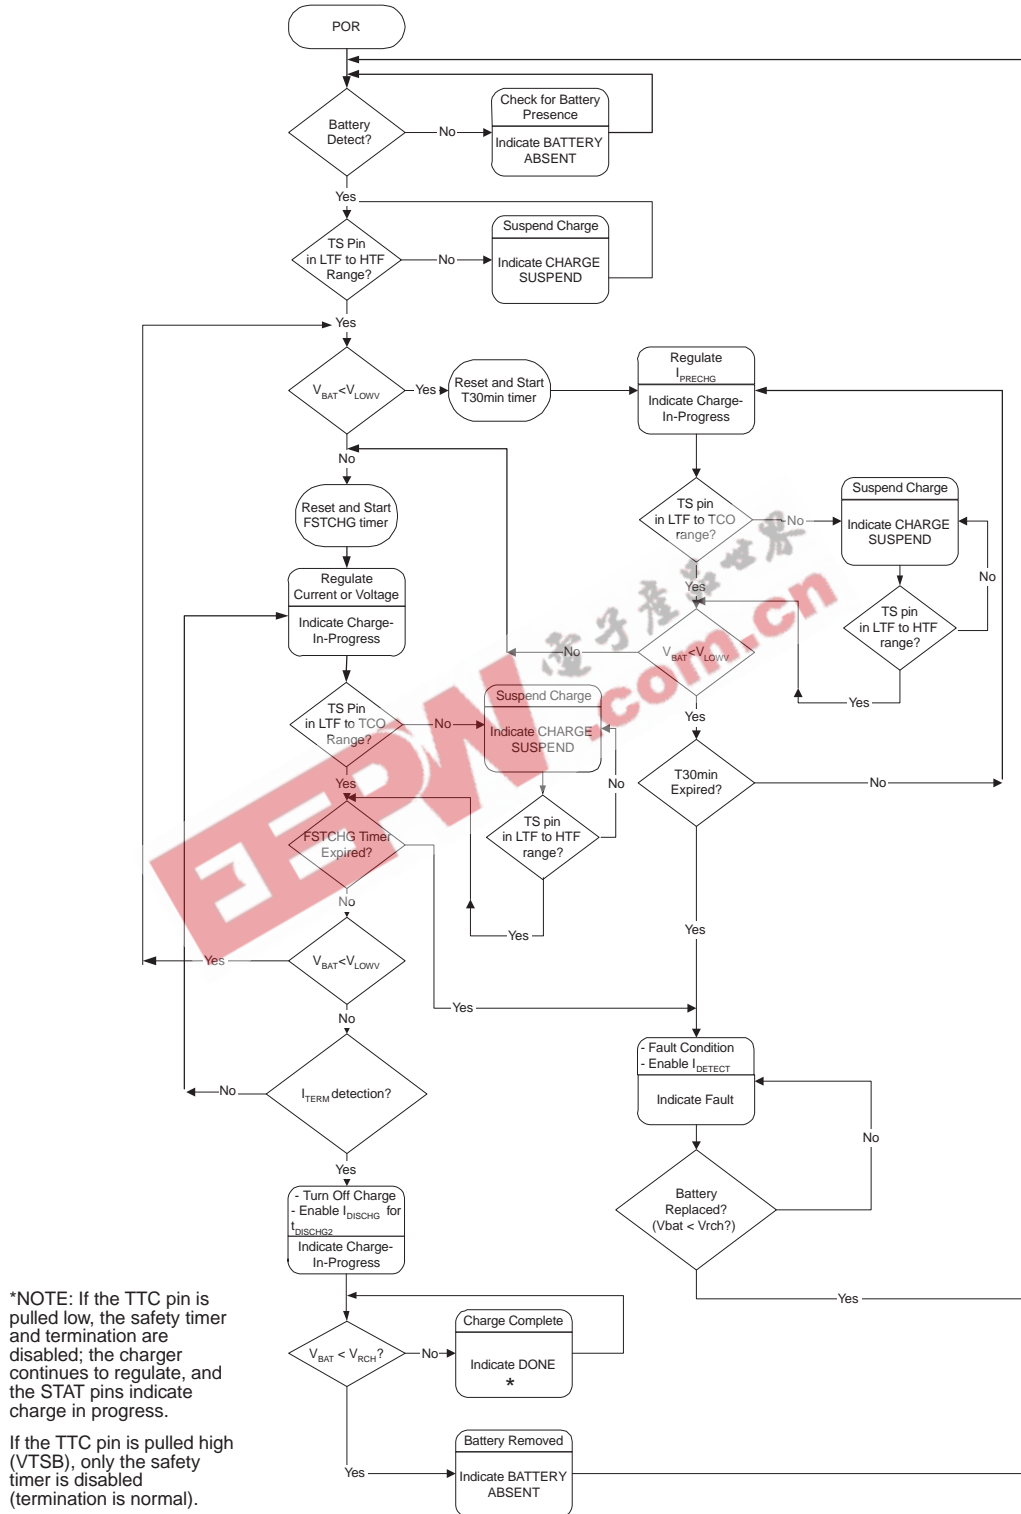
POR

Battery Detect?

No

Check for Battery Presence

Indicate BATTERY ABSENT

Yes

TS Pin in LTF to HTF Range?

No

Suspend Charge

Indicate CHARGE SUSPEND

Yes

$V_{BAT}<V_{LOWV}$

Yes

Reset and Start T30min timer

Regulate $I_{PRECHG}$

Indicate Charge-In-Progress

No

Reset and Start FSTCHG timer

Regulate Current or Voltage

Indicate Charge-In-Progress

TS pin in LTF to TCO range?

No

Suspend Charge

Indicate CHARGE SUSPEND

No

Yes

TS pin in LTF to HTF range?

No

$V_{BAT}<V_{LOWV}$

Yes

Yes

TS Pin in LTF to TCO Range?

No

Suspend Charge

Indicate CHARGE SUSPEND

No

T30min Expired?

No

Yes

TS pin in LTF to HTF range?

FSTCHG Timer Expired?

No

Yes

Yes

Yes

$V_{BAT}<V_{LOWV}$

Yes

No

Fault Condition - Enable $I_{DETECT}$

Indicate Fault

No

No

$I_{TERM}$ detection?

Yes

Battery Replaced? (Vbat < Vrch?)

- Turn Off Charge - Enable $I_{DISCHG}$ for $t_{DISCHG2}$

Indicate Charge-In-Progress

Yes

*NOTE: If the TTC pin is pulled low, the safety timer and termination are disabled; the charger continues to regulate, and the STAT pins indicate charge in progress.

If the TTC pin is pulled high (VTSB), only the safety timer is disabled (termination is normal).

$V_{BAT} < V_{RCH}$?

No

Charge Complete

Indicate DONE *

Yes

Battery Removed

Indicate BATTERY ABSENT

EEPW.com.cn 电子产品世界